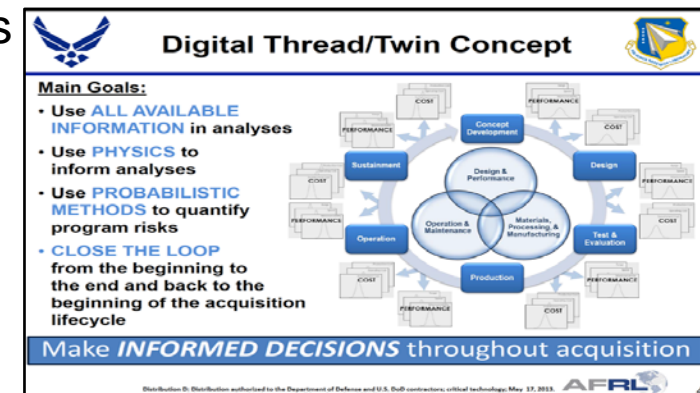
s

Digital Thread/Twin Concept

Main Goals:

• Use ALL AVAILABLE INFORMATION in analyses
• Use PHYSICS to inform analyses
• Use PROBABILISTIC METHODS to quantify program risks
• CLOSE THE LOOP from the beginning to the end and back to the beginning of the acquisition lifecycle

COST
PERFORMANCE
Concept Development
COST
PERFORMANCE
Sustainment
Design
Design & Performance
COST
PERFORMANCE
PERFORMANCE
Operation & Maintenance
Materials, Processing, & Manufacturing
COST
Operation
Test & Evaluation
COST
Production
PERFORMANCE
PERFORMANCE
COST

Make INFORMED DECISIONS throughout acquisition

Distribution D: Distribution authorized to the Department of Defense and U.S. DoD contractors; critical technology; May 17, 2013.

AFRL